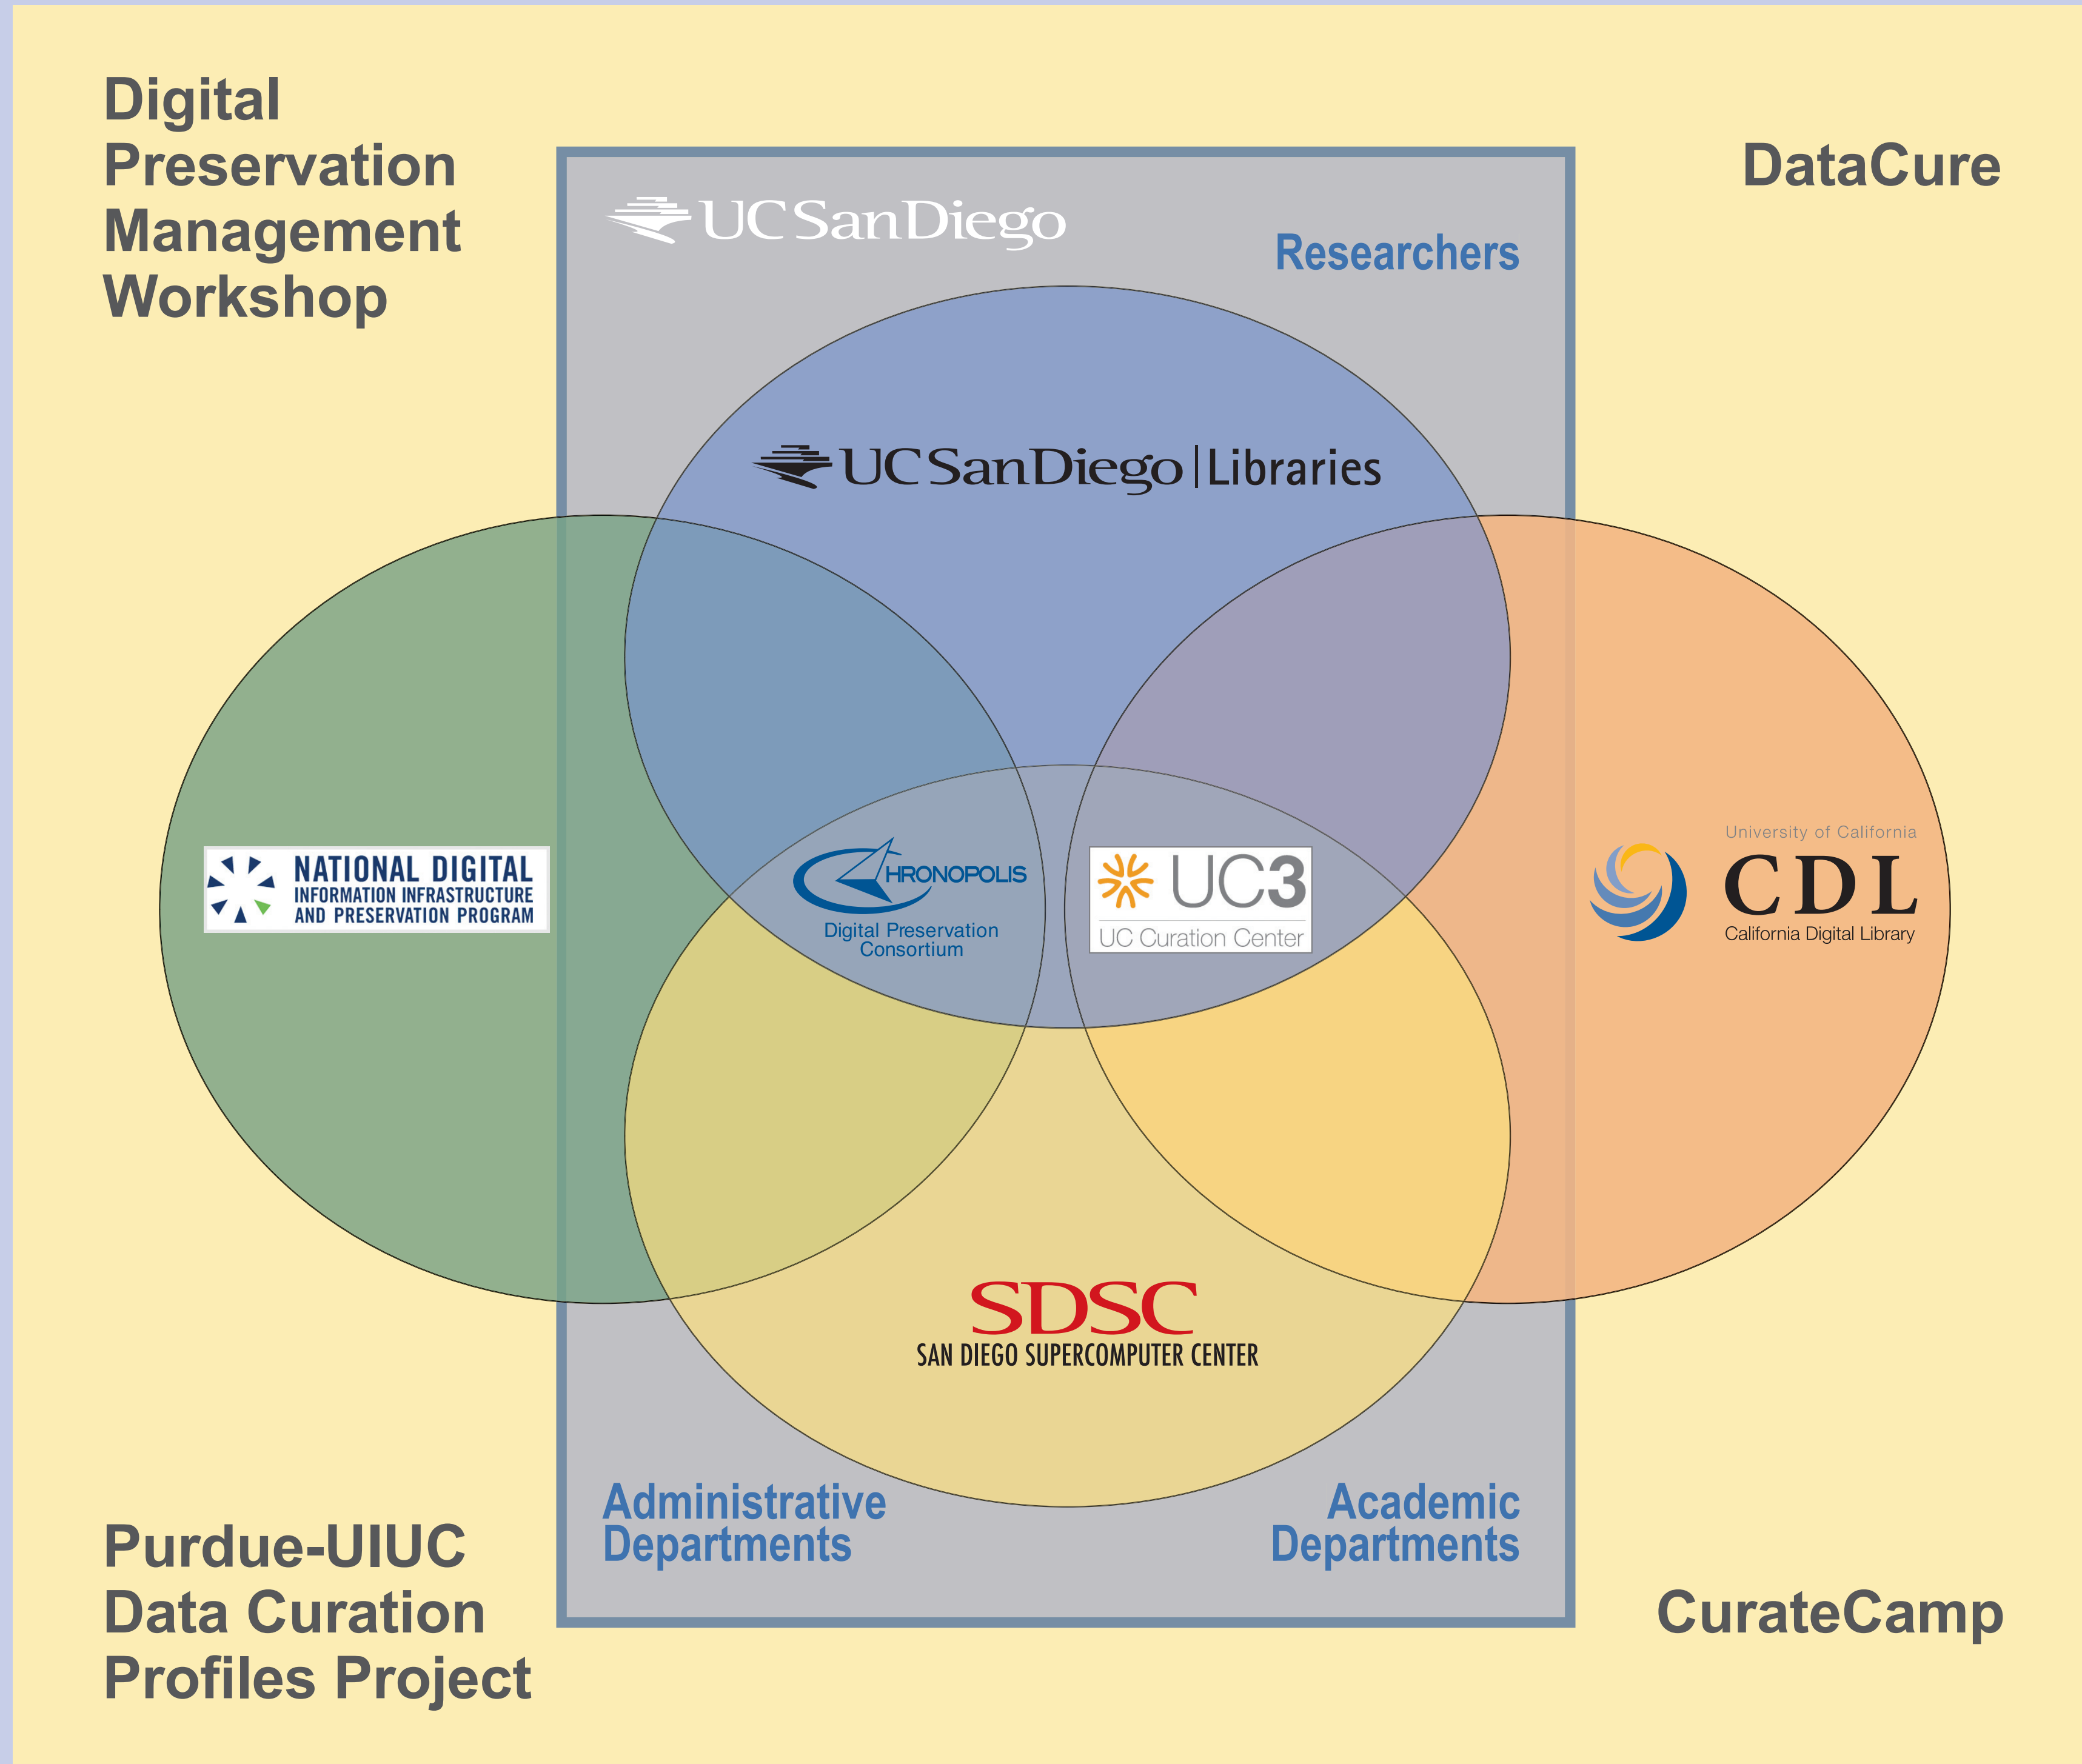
Digital Preservation Management Workshop

DataCure

UC San Diego

Researchers

UC San Diego | Libraries

NATIONAL DIGITAL INFORMATION INFRASTRUCTURE AND PRESERVATION PROGRAM

CHRONOPOLIS Digital Preservation Consortium

UC3 UC Curation Center

University of California CDL California Digital Library

SDSC SAN DIEGO SUPERCOMPUTER CENTER

Administrative Departments

Academic Departments

Purdue-UIUC Data Curation Profiles Project

CurateCamp